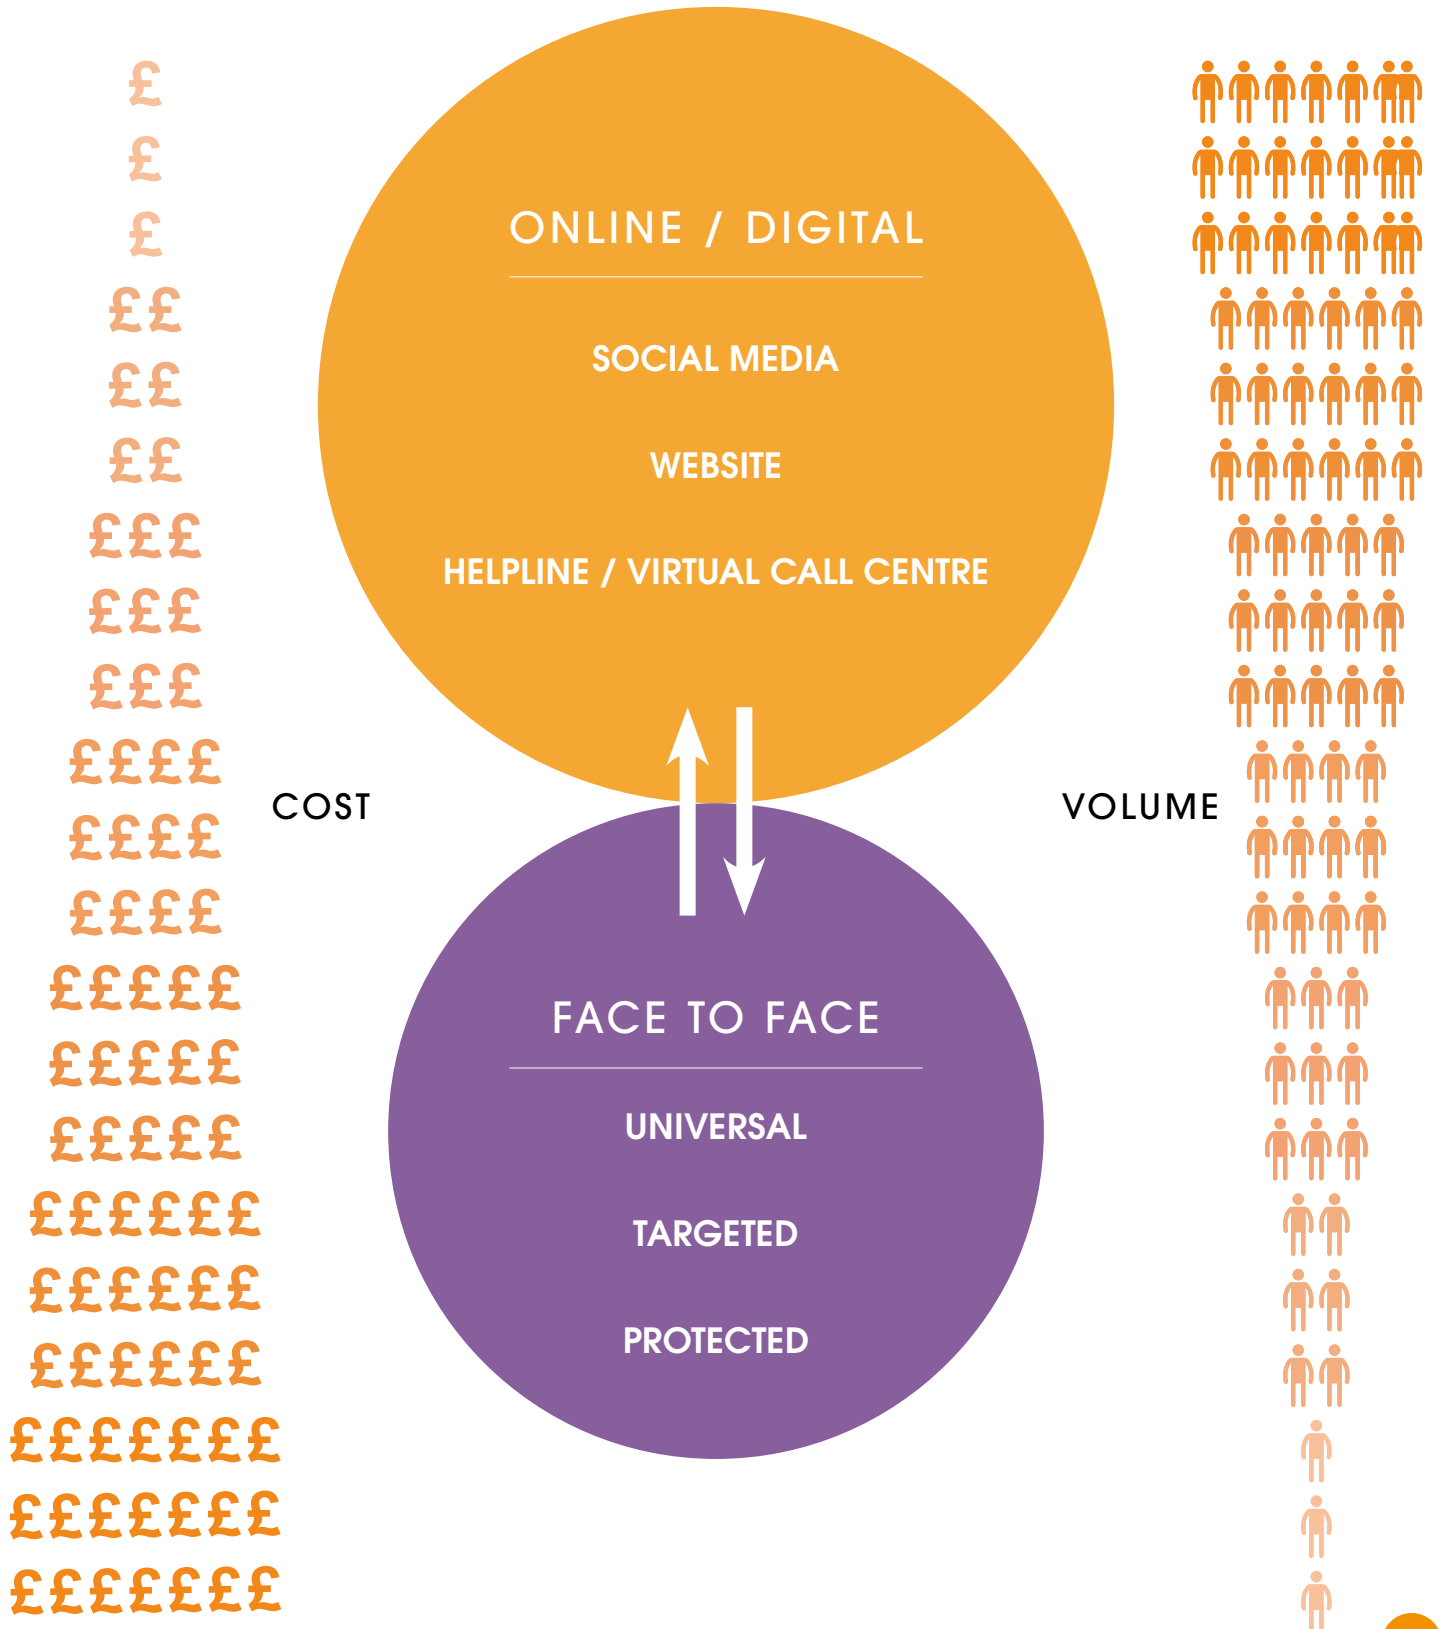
£
£
£
££
££
££
£££
£££
£££
££££
££££
££££
£££££
£££££
£££££
££££££
££££££
££££££
£££££££
£££££££
£££££££

ONLINE / DIGITAL

SOCIAL MEDIA

WEBSITE

HELPLINE / VIRTUAL CALL CENTRE

COST

VOLUME

FACE TO FACE

UNIVERSAL

TARGETED

PROTECTED